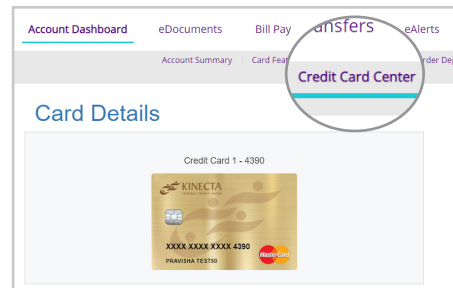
Account Dashboard eDocuments Bill Pay ansfers eAlerts

Account Summary | Card Feat rder Dep

Credit Card Center

Card Details

Credit Card 1 - 4390

KINECTA

XXXX XXXX XXXX 4390

PRAVISHA TEST50

MasterCard